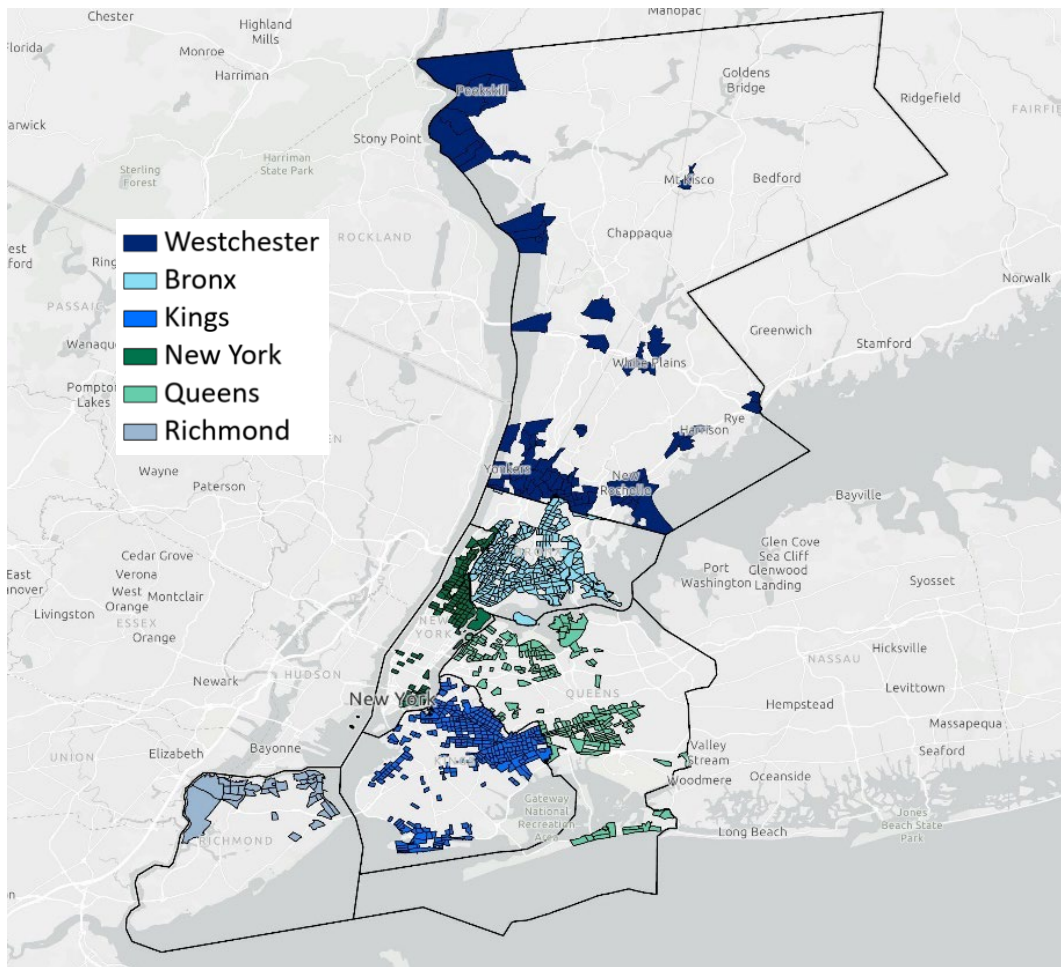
Westchester
Bronx
Kings
New York
Queens
Richmond

Chester
Highland Mills
Mahopac
Florida
Monroe
Harriman
Goldens Bridge
Ridgefield
FAIRFI
arwick
Peekskill
Stony Point
Sterling Forest
Harriman State Park
Mt Kisco
Bedford
Chappaqua
ROCKLAND
est ford
Ring
Norwalk
PASSAIC
Wanaque
Greenwich
Stamford
White Plains
Pompton Lakes
Rye
Harrison
Wayne
Paterson
Yonkers
New Rochelle
Bayville
Glen Cove
Sea Cliff
Glenwood Landing
Cedar Grove
Port Washington
East
nover
Verona
West Orange
Montclair
Syosset
Livingston
ESSEX
Orange
NEW YORK
NASSAU
Hicksville
Newark
HUDSON
QUEENS
Levittown
New York
Hempstead
Massapequa
UNION
Elizabeth
Bayonne
Valley Stream
Seaford
Woodmere
Oceanside
Gateway National Recreation Area
Jones Beach State Park
Long Beach
RICHMOND